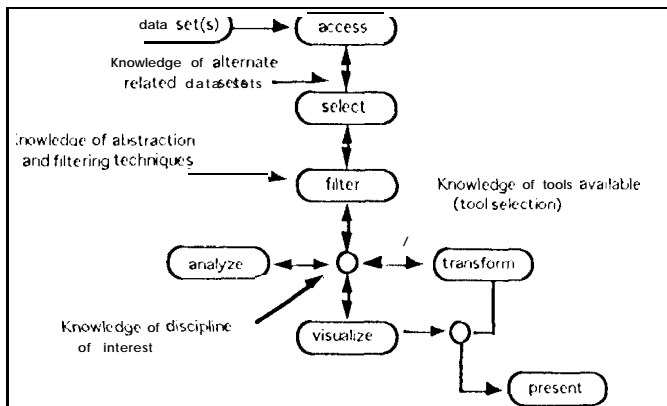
data set(s)
access
Knowledge of alternate related datasets
select
Knowledge of abstraction and filtering techniques
filter
Knowledge of tools available (tool selection)
analyze
transform
Knowledge of discipline of interest
visualize
present